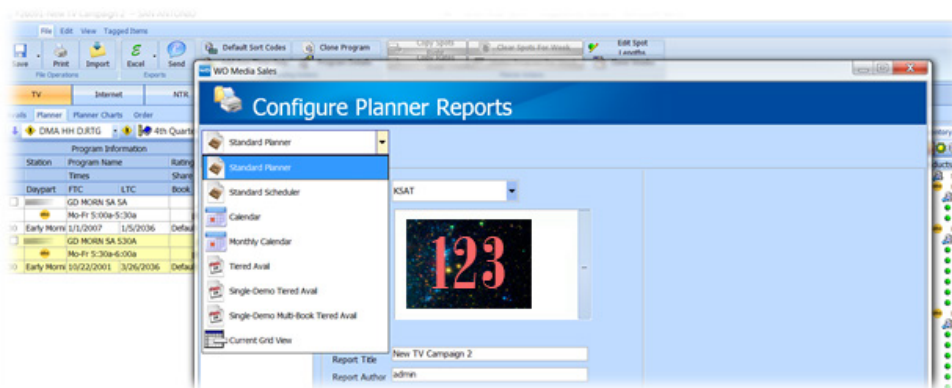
File Edit View Tagged Items

Save Print Import Excel Send

File Operations Exports

Default Sort Codes Clone Program

Edit Spot Lengths

TV Internet NTR

Planner Planner Charts Order

DMA HH D.RTG 4th Quarter

Program Information

Station Program Name Rating

Times Share

Daypart FTC LTC Book

GD MORN SA SA

Mo-Fr 5:00a-5:30a

Early Morni 1/1/2007 1/5/2036 Defaul

GD MORN SA 530A

Mo-Fr 5:30a-6:00a

Early Morni 10/22/2001 3/26/2036 Defaul

WO Media Sales

Configure Planner Reports

Standard Planner

Standard Planner

Standard Scheduler

Calendar

Monthly Calendar

Tiered Avail

Single-Demo Tiered Avail

Single-Demo Multi-Book Tiered Avail

Current Grid View

KSAT

123

Report Title New TV Campaign 2

Report Author admin